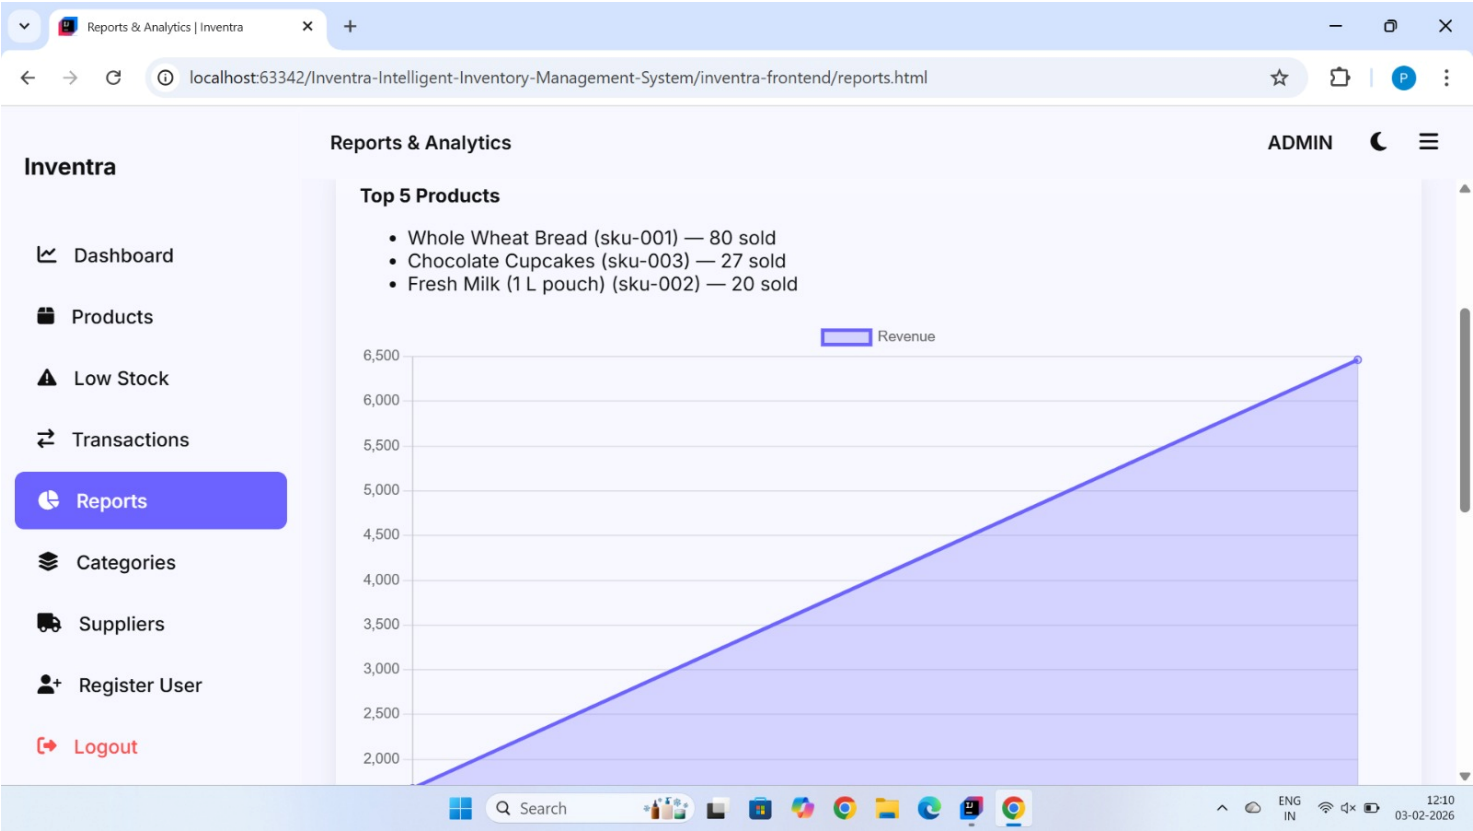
Reports & Analytics | Inventra

localhost:63342/Inventra-Intelligent-Inventory-Management-System/inventra-frontend/reports.html

Inventra

Dashboard
Products
Low Stock
Transactions
Reports
Categories
Suppliers
Register User
Logout

Reports & Analytics

ADMIN

Top 5 Products

- Whole Wheat Bread (sku-001) — 80 sold
- Chocolate Cupcakes (sku-003) — 27 sold
- Fresh Milk (1 L pouch) (sku-002) — 20 sold

Revenue

6,500
6,000
5,500
5,000
4,500
4,000
3,500
3,000
2,500
2,000

Search

ENG
IN

12:10
03-02-2026